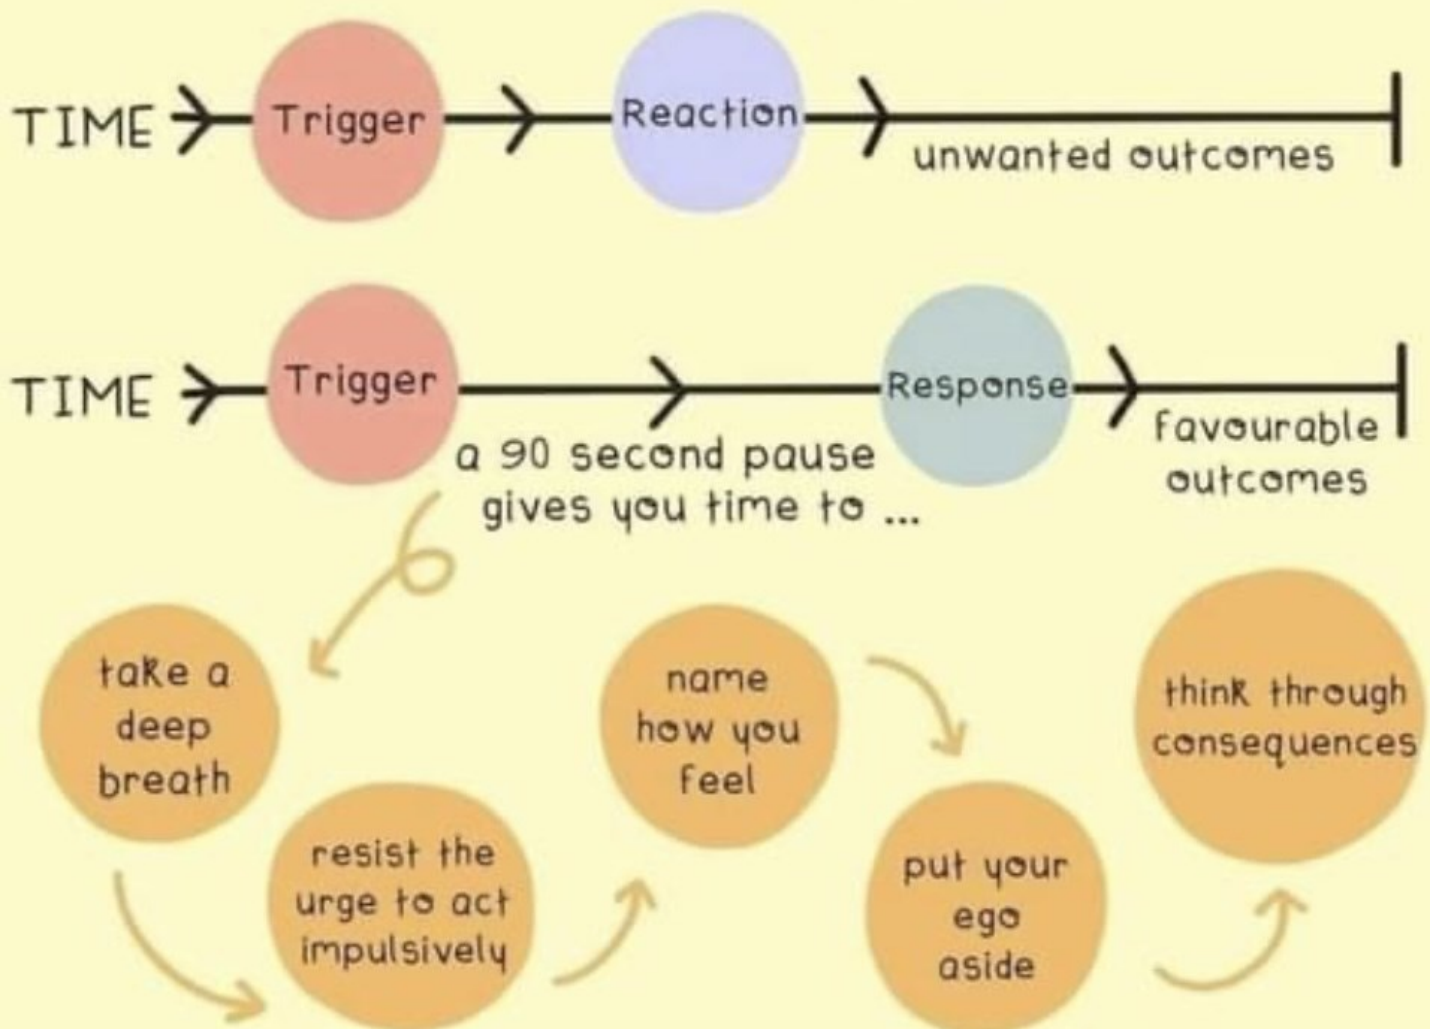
TIME Trigger Reaction unwanted outcomes

TIME Trigger Response favourable outcomes

a 90 second pause gives you time to ...

take a deep breath

resist the urge to act impulsively

name how you feel

put your ego aside

think through consequences